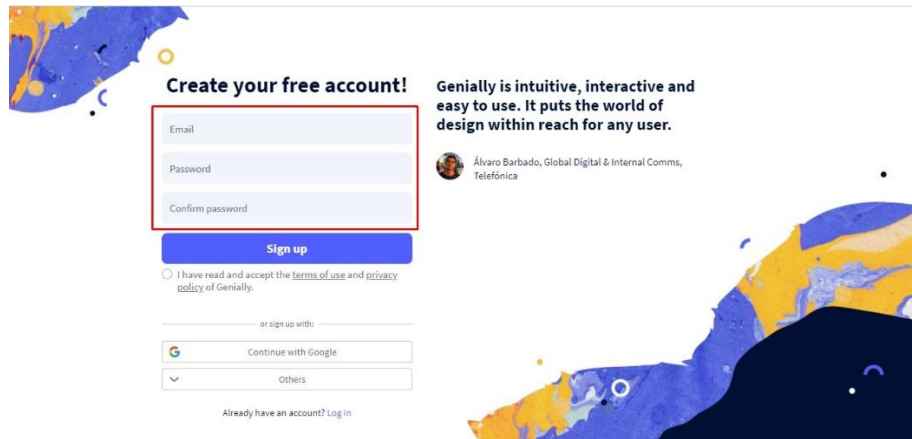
Create your free account!

Email

Password

Confirm password

Sign up

I have read and accept the terms of use and privacy policy of Genially.

or sign up with:

G Continue with Google

Others

Already have an account? Log in

Genially is intuitive, interactive and easy to use. It puts the world of design within reach for any user.

Álvaro Barbado, Global Digital & Internal Comms, Telefónica